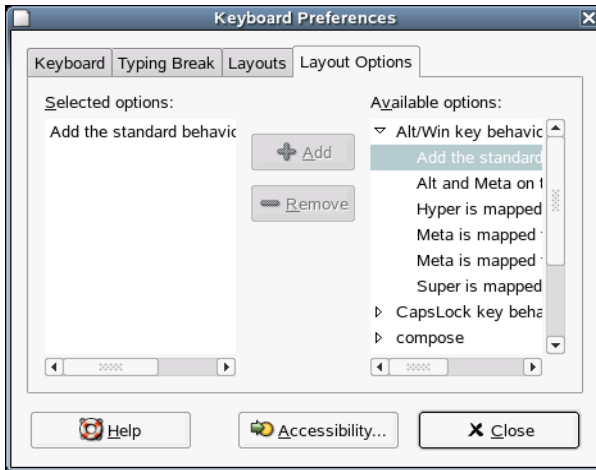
Keyboard Preferences

Keyboard | Typing Break | Layouts | Layout Options

Selected options:

Add the standard behavic

Add

Remove

Available options:

Alt/Win key behavic

Add the standard

Alt and Meta on t

Hyper is mapped

Meta is mapped

Meta is mapped

Super is mapped

CapsLock key beha

compose

Help

Accessibility...

Close